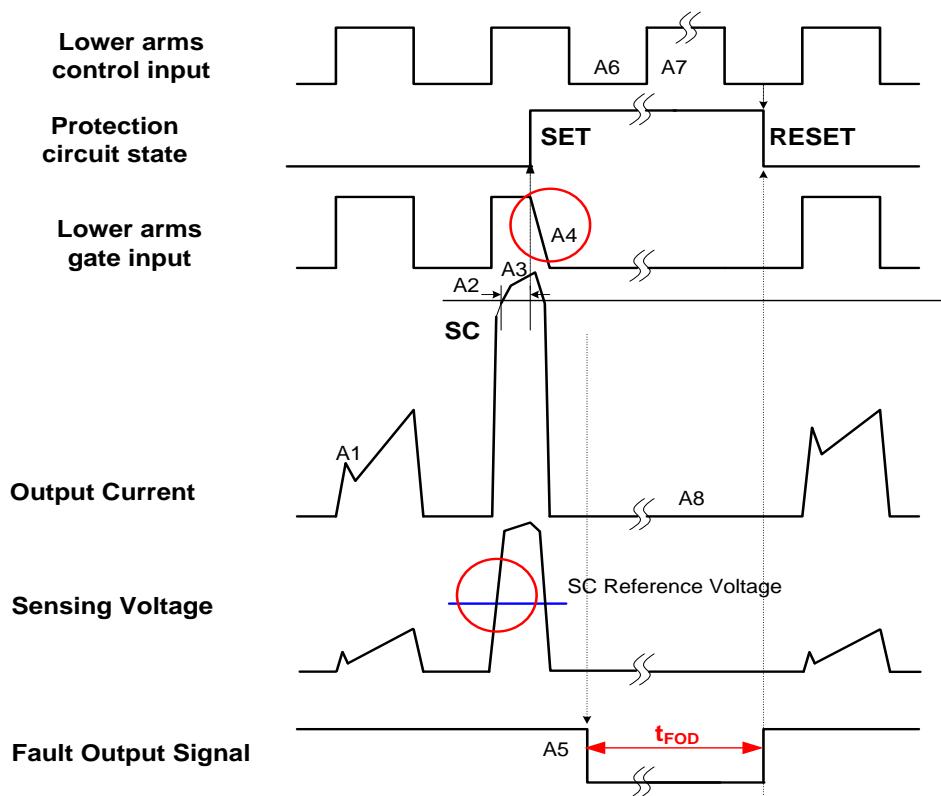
Lower arms control input

A6

A7

Protection circuit state

SET

RESET

Lower arms gate input

A4

A2

A3

SC

A1

Output Current

A8

SC Reference Voltage

Sensing Voltage

Fault Output Signal

A5

$t_{FOD}$